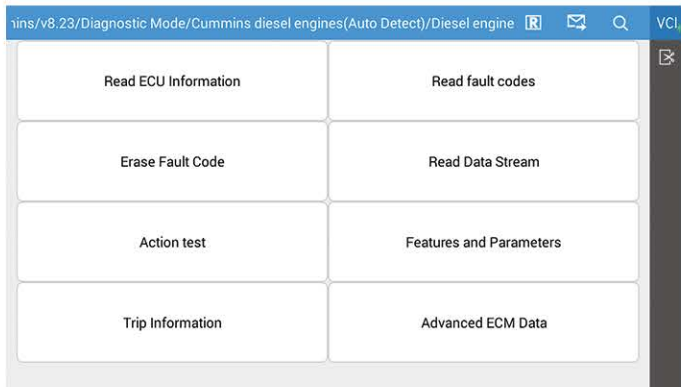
ıins/v8.23/Diagnostic Mode/Cummins diesel engines(Auto Detect)/Diesel engine R

VCI

Read ECU Information

Read fault codes

Erase Fault Code

Read Data Stream

Action test

Features and Parameters

Trip Information

Advanced ECM Data